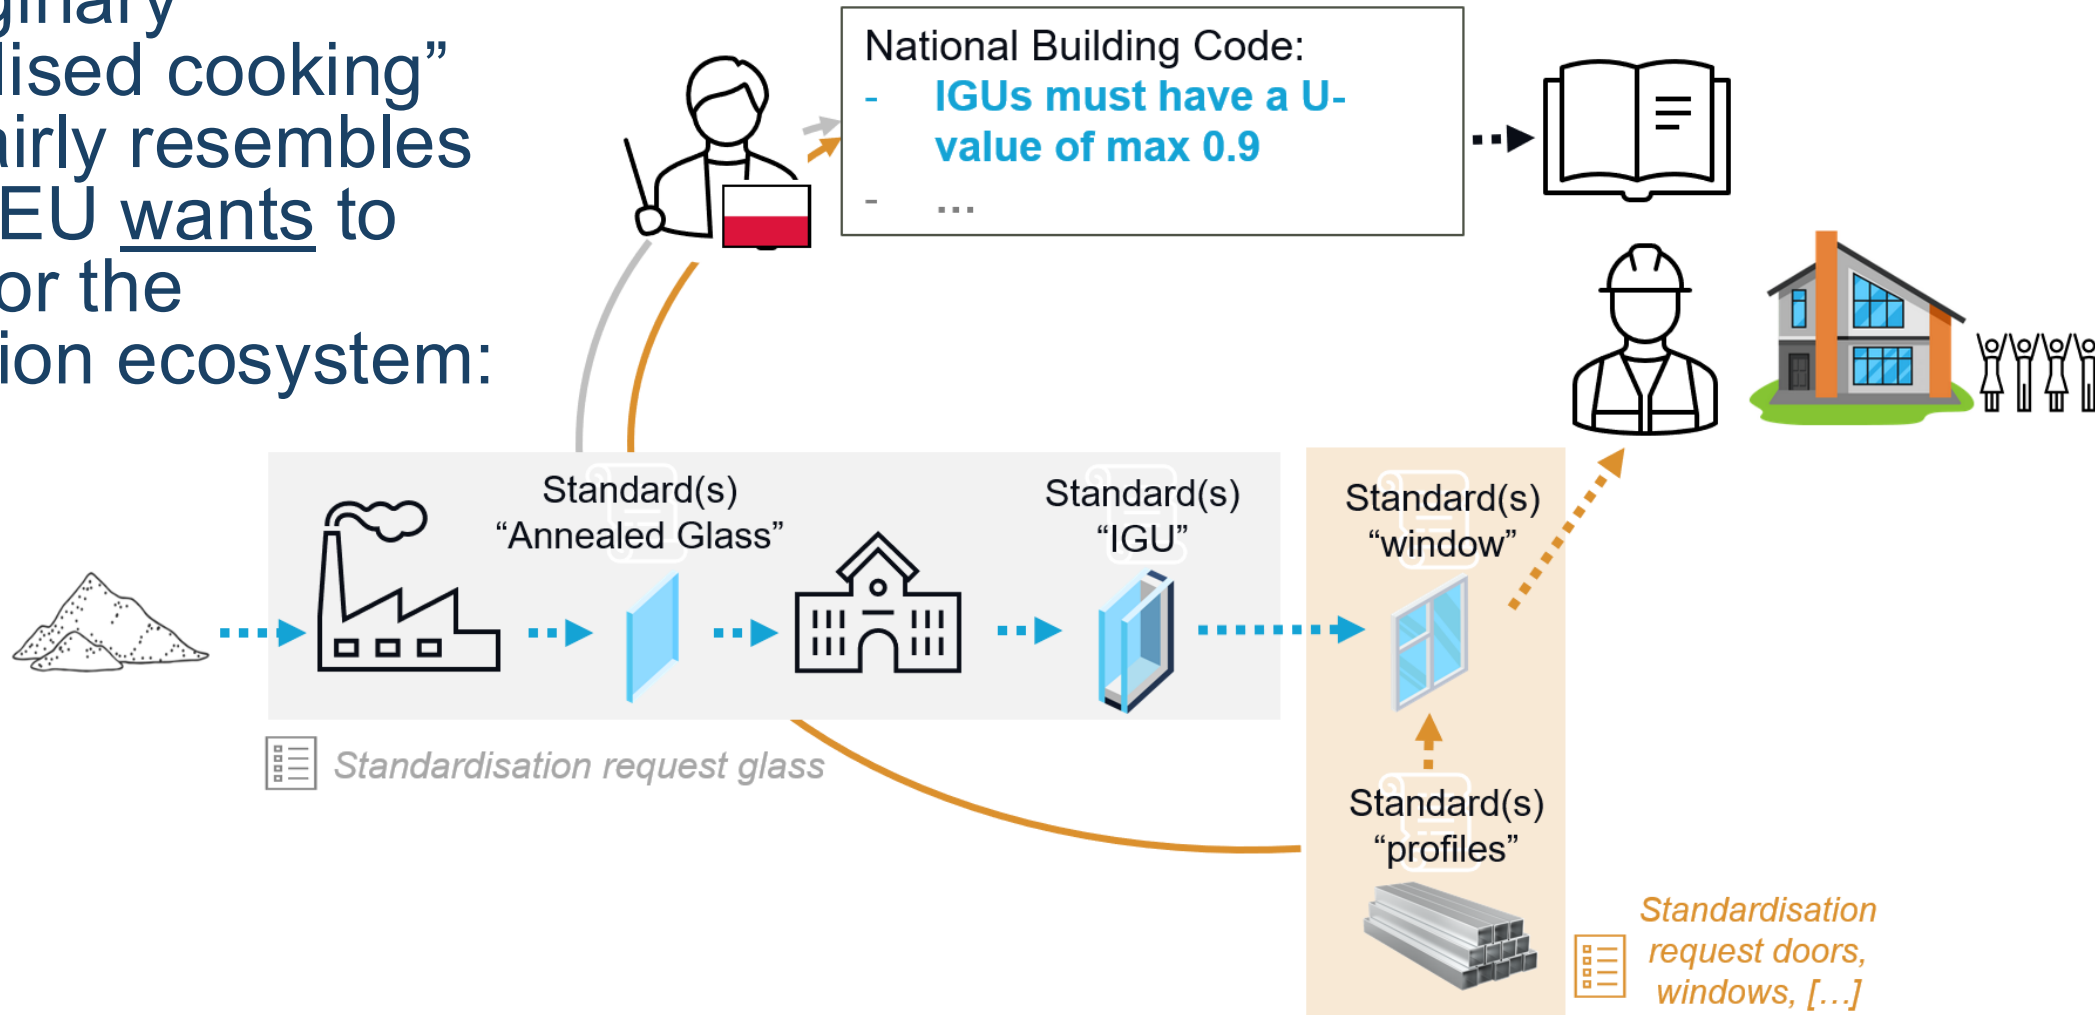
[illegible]ginary
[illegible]lised cooking"
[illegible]irly resembles
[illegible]EU wants to
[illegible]or the
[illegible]ion ecosystem:

National Building Code:
- IGUs must have a U-value of max 0.9
- ...

Standard(s) "Annealed Glass"

Standard(s) "IGU"

Standard(s) "window"

Standard(s) "profiles"

Standardisation request glass

Standardisation request doors, windows, [...]